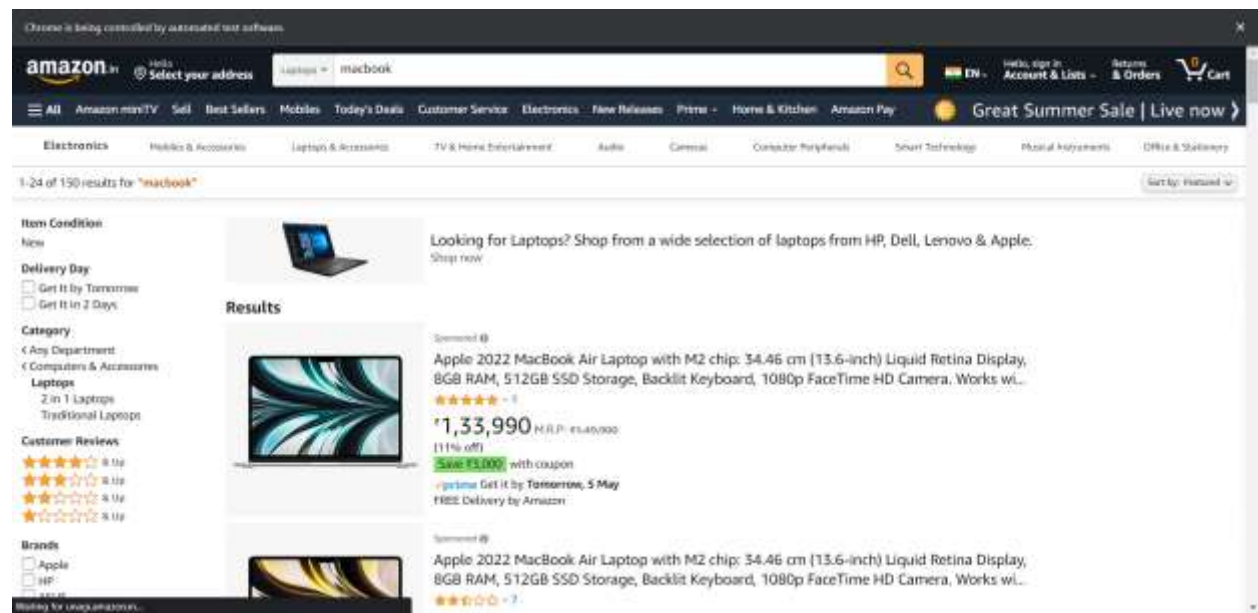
Chrome is being controlled by automated test software.

amazon.in Hello Select your address Laptops macbook EN Hello, sign in Account & Lists Returns & Orders 0 Cart

All Amazon miniTV Sell Best Sellers Mobiles Today's Deals Customer Service Electronics New Releases Prime Home & Kitchen Amazon Pay Great Summer Sale | Live now

Electronics Mobiles & Accessories Laptops & Accessories TV & Home Entertainment Audio Cameras Computer Peripherals Smart Technology Musical Instruments Office & Stationery

1-24 of 150 results for "macbook"

Sort by: Featured

Item Condition
New

Delivery Day
Get It by Tomorrow
Get It in 2 Days

Category
‹ Any Department
‹ Computers & Accessories
Laptops
2 in 1 Laptops
Traditional Laptops

Customer Reviews
& Up
& Up
& Up
& Up

Brands
Apple
HP

Looking for Laptops? Shop from a wide selection of laptops from HP, Dell, Lenovo & Apple.
Shop now

Results

Sponsored
Apple 2022 MacBook Air Laptop with M2 chip: 34.46 cm (13.6-inch) Liquid Retina Display, 8GB RAM, 512GB SSD Storage, Backlit Keyboard, 1080p FaceTime HD Camera. Works wi...
1
₹1,33,990 M.R.P: ₹1,49,900
(11% off)
Save ₹3,000 with coupon
prime Get it by Tomorrow, 5 May
FREE Delivery by Amazon

Sponsored
Apple 2022 MacBook Air Laptop with M2 chip: 34.46 cm (13.6-inch) Liquid Retina Display, 8GB RAM, 512GB SSD Storage, Backlit Keyboard, 1080p FaceTime HD Camera. Works wi...
7

Waiting for unagi.amazon.in...